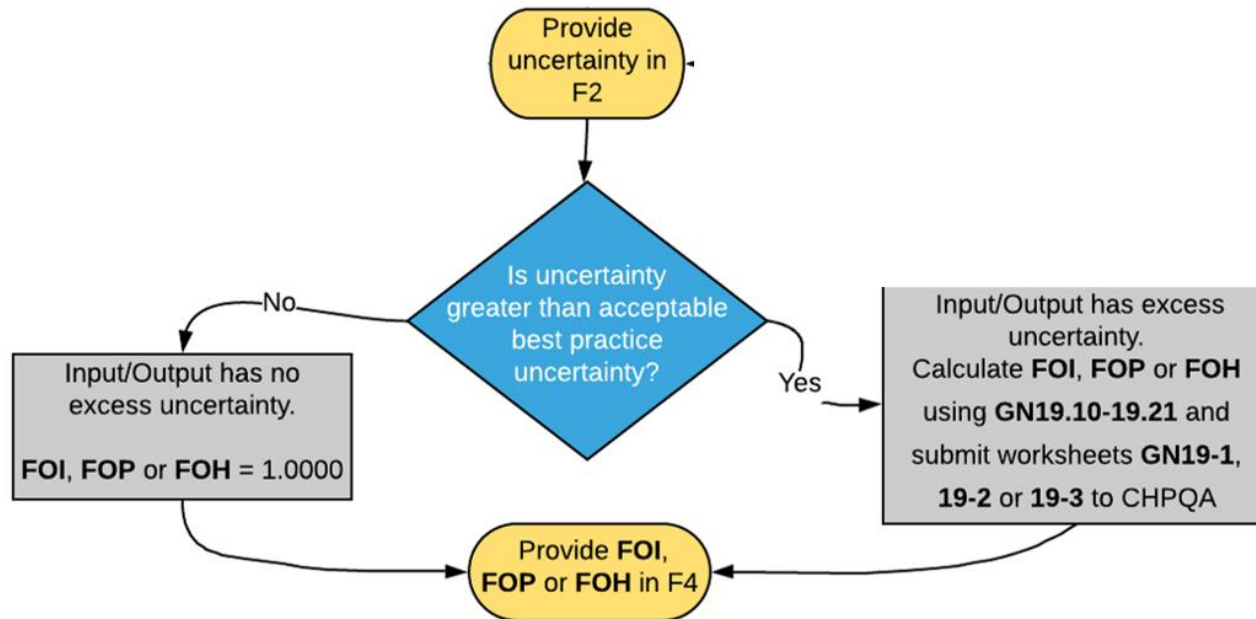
Provide uncertainty in F2

Is uncertainty greater than acceptable best practice uncertainty?

No

Yes

Input/Output has no excess uncertainty.

**FOI**, **FOP** or **FOH** = 1.0000

Input/Output has excess uncertainty.
Calculate **FOI**, **FOP** or **FOH** using **GN19.10-19.21** and submit worksheets **GN19-1**, **19-2** or **19-3** to CHPQA

Provide **FOI**, **FOP** or **FOH** in F4